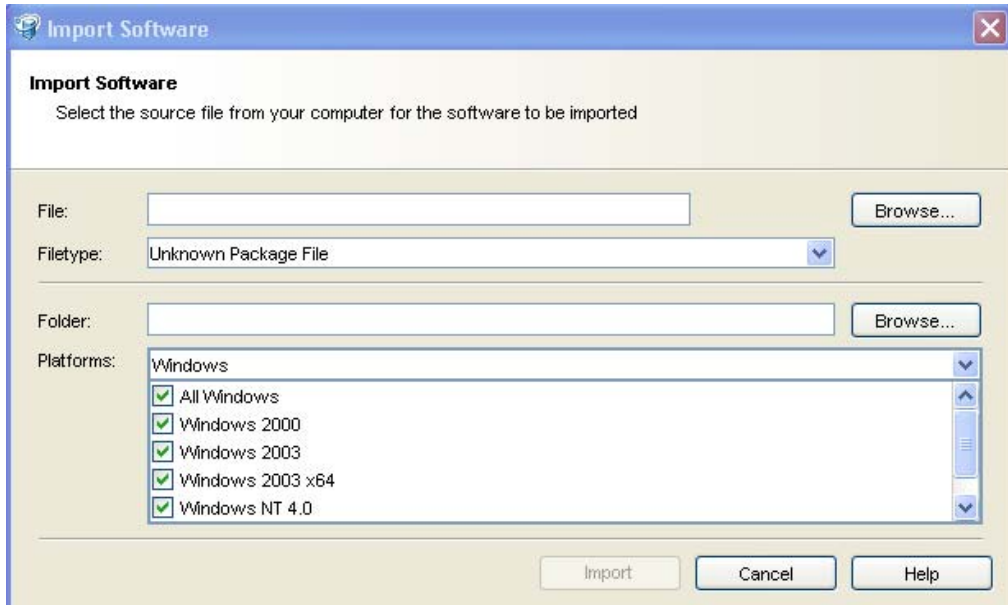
Import Software

Import Software

Select the source file from your computer for the software to be imported

File:

Browse...

Filetype: Unknown Package File

Folder:

Browse...

Platforms: Windows

All Windows
Windows 2000
Windows 2003
Windows 2003 x64
Windows NT 4.0

Import Cancel Help